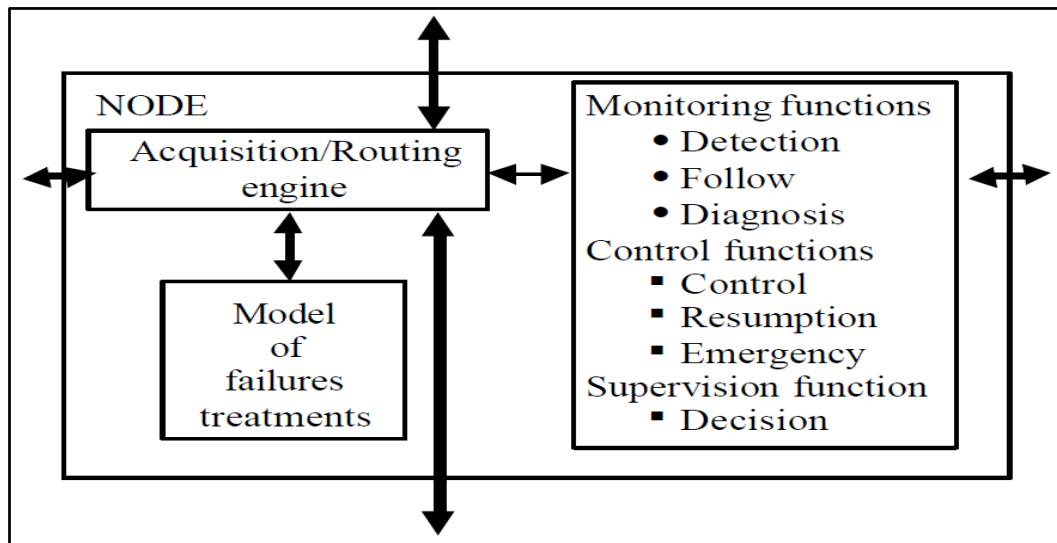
NODE

Acquisition/Routing engine

Model of failures treatments

Monitoring functions
• Detection
• Follow
• Diagnosis
Control functions
▪ Control
▪ Resumption
▪ Emergency
Supervision function
▪ Decision